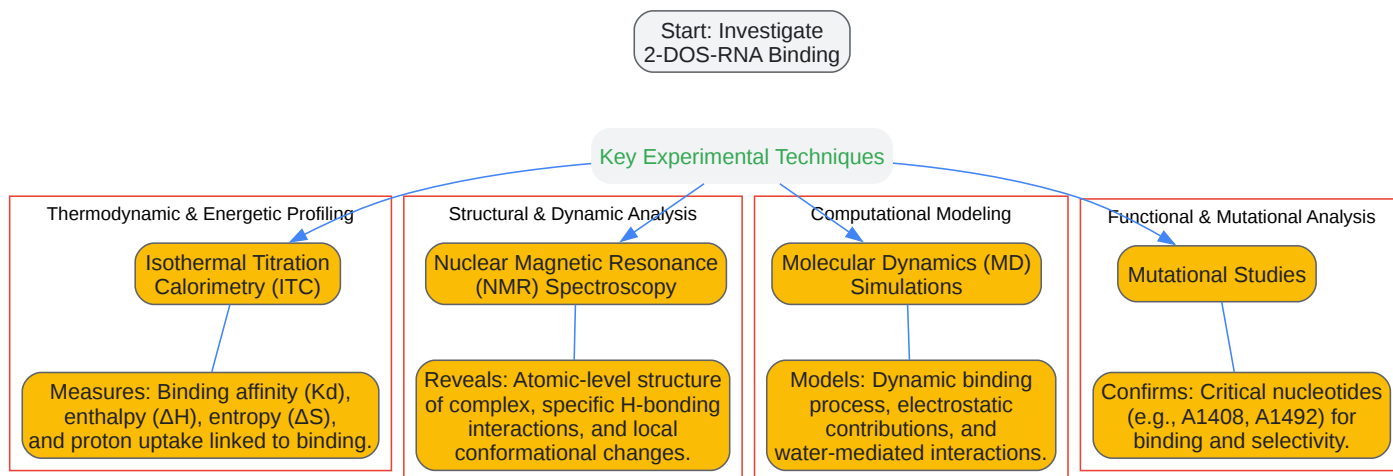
Start: Investigate 2-DOS-RNA Binding

Key Experimental Techniques

Thermodynamic & Energetic Profiling

Isothermal Titration Calorimetry (ITC)

Measures: Binding affinity (Kd), enthalpy (ΔH), entropy (ΔS), and proton uptake linked to binding.

Structural & Dynamic Analysis

Nuclear Magnetic Resonance (NMR) Spectroscopy

Reveals: Atomic-level structure of complex, specific H-bonding interactions, and local conformational changes.

Computational Modeling

Molecular Dynamics (MD) Simulations

Models: Dynamic binding process, electrostatic contributions, and water-mediated interactions.

Functional & Mutational Analysis

Mutational Studies

Confirms: Critical nucleotides (e.g., A1408, A1492) for binding and selectivity.